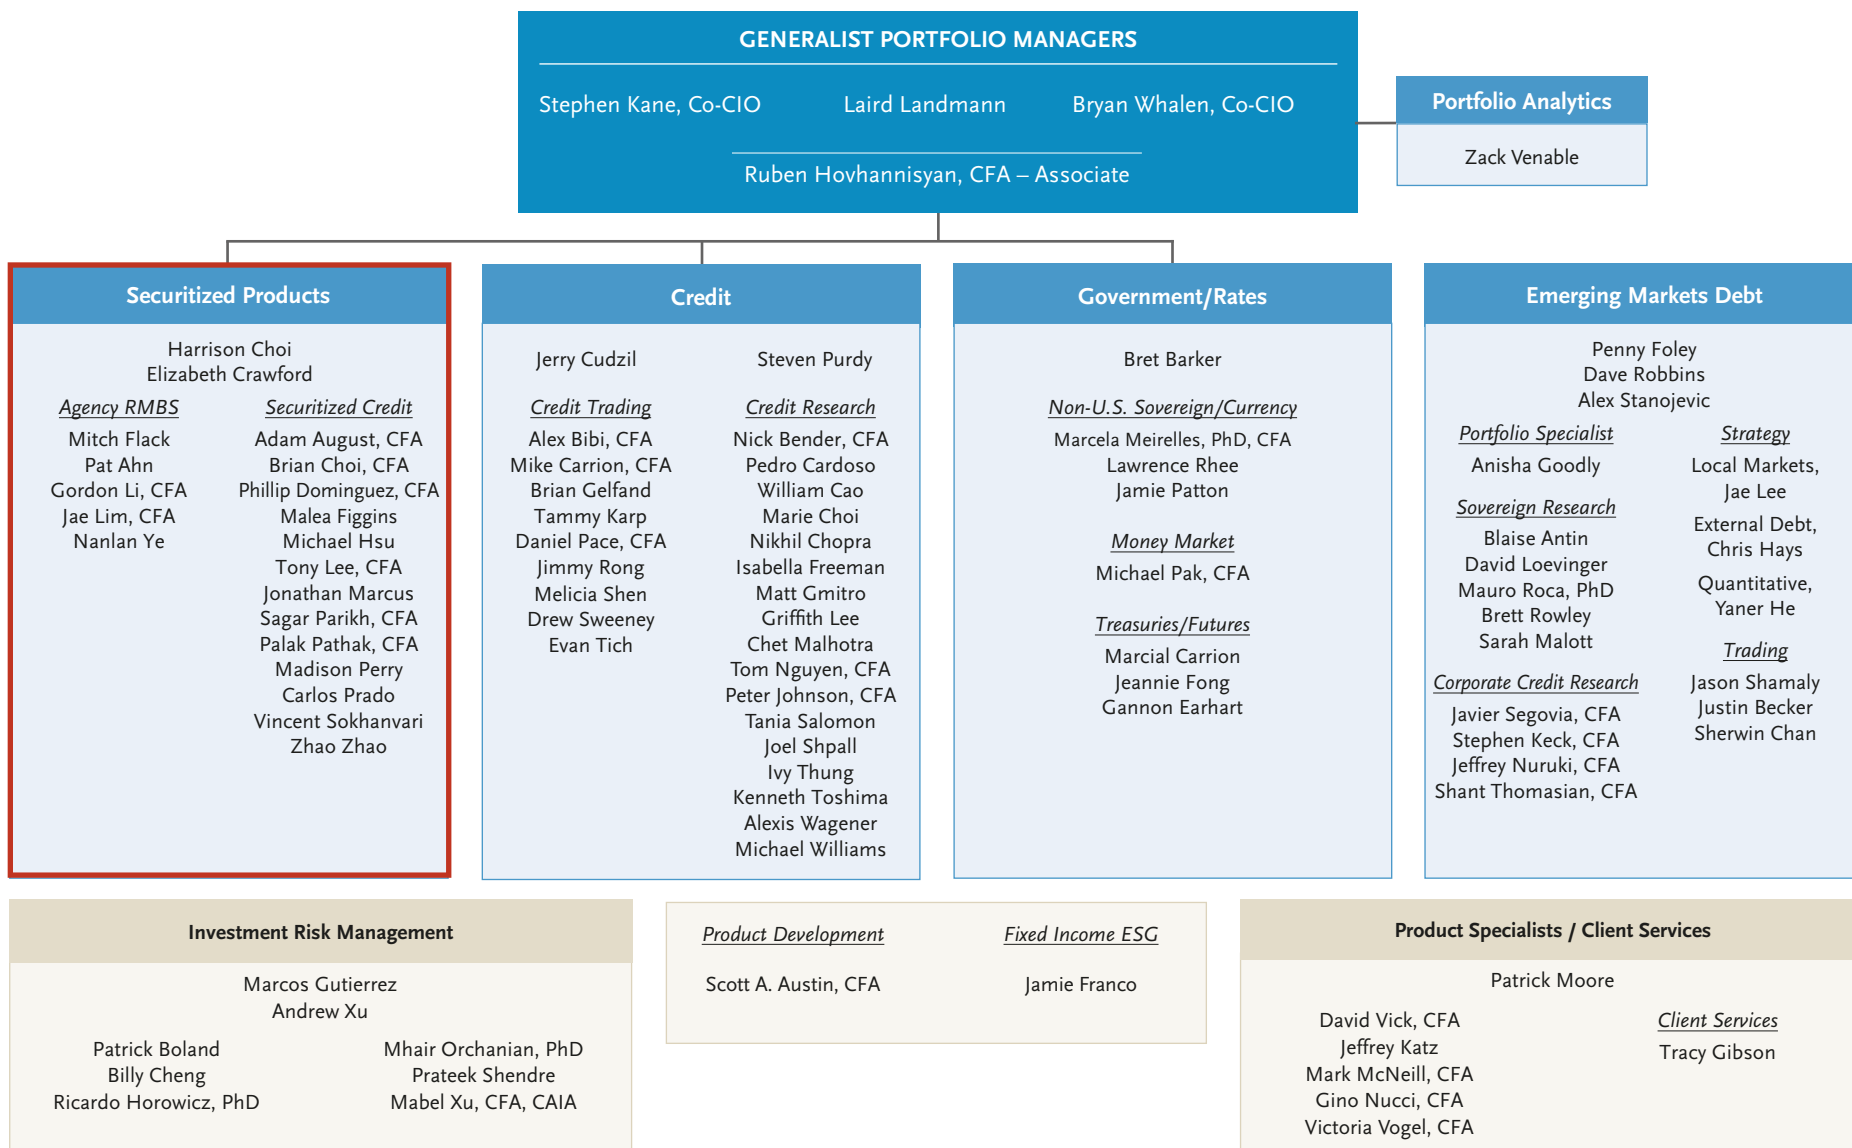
GENERALIST PORTFOLIO MANAGERS

Stephen Kane, Co-CIO
Laird Landmann
Bryan Whalen, Co-CIO

Ruben Hovhannisyan, CFA – Associate

Portfolio Analytics

Zack Venable

Securitized Products

Harrison Choi
Elizabeth Crawford

Agency RMBS
Mitch Flack
Pat Ahn
Gordon Li, CFA
Jae Lim, CFA
Nanlan Ye

Securitized Credit
Adam August, CFA
Brian Choi, CFA
Phillip Dominguez, CFA
Malea Figgins
Michael Hsu
Tony Lee, CFA
Jonathan Marcus
Sagar Parikh, CFA
Palak Pathak, CFA
Madison Perry
Carlos Prado
Vincent Sokhanvari
Zhao Zhao

Credit

Jerry Cudzil
Steven Purdy

Credit Trading
Alex Bibi, CFA
Mike Carrion, CFA
Brian Gelfand
Tammy Karp
Daniel Pace, CFA
Jimmy Rong
Melicia Shen
Drew Sweeney
Evan Tich

Credit Research
Nick Bender, CFA
Pedro Cardoso
William Cao
Marie Choi
Nikhil Chopra
Isabella Freeman
Matt Gmitro
Griffith Lee
Chet Malhotra
Tom Nguyen, CFA
Peter Johnson, CFA
Tania Salomon
Joel Shpall
Ivy Thung
Kenneth Toshima
Alexis Wagener
Michael Williams

Government/Rates

Bret Barker

Non-U.S. Sovereign/Currency
Marcela Meirelles, PhD, CFA
Lawrence Rhee
Jamie Patton

Money Market
Michael Pak, CFA

Treasuries/Futures
Marcial Carrion
Jeannie Fong
Gannon Earhart

Emerging Markets Debt

Penny Foley
Dave Robbins
Alex Stanojevic

Portfolio Specialist
Anisha Goodly

Sovereign Research
Blaise Antin
David Loevinger
Mauro Roca, PhD
Brett Rowley
Sarah Malott

Corporate Credit Research
Javier Segovia, CFA
Stephen Keck, CFA
Jeffrey Nuruki, CFA
Shant Thomasian, CFA

Strategy
Local Markets, Jae Lee
External Debt, Chris Hays
Quantitative, Yaner He

Trading
Jason Shamaly
Justin Becker
Sherwin Chan

Investment Risk Management

Marcos Gutierrez
Andrew Xu

Patrick Boland
Billy Cheng
Ricardo Horowicz, PhD

Mhair Orchanian, PhD
Prateek Shendre
Mabel Xu, CFA, CAIA

Product Development
Scott A. Austin, CFA

Fixed Income ESG
Jamie Franco

Product Specialists / Client Services

Patrick Moore

David Vick, CFA
Jeffrey Katz
Mark McNeill, CFA
Gino Nucci, CFA
Victoria Vogel, CFA

Client Services
Tracy Gibson